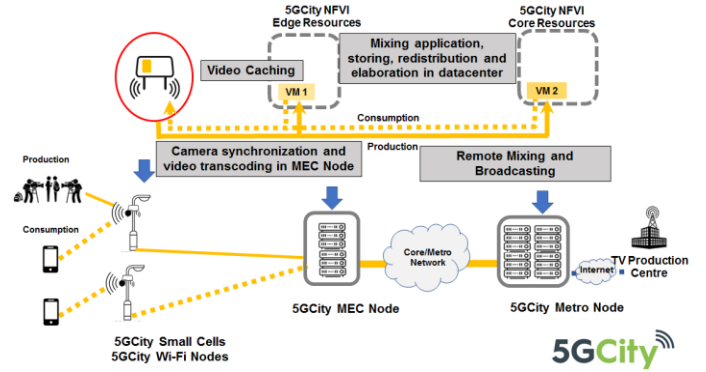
5GCity NFVI Edge Resources

5GCity NFVI Core Resources

Video Caching

Mixing application, storing, redistribution and elaboration in datacenter

VM 1

VM 2

Consumption

Production

Camera synchronization and video transcoding in MEC Node

Production

Remote Mixing and Broadcasting

Consumption

Core/Metro Network

Internet

TV Production Centre

5GCity MEC Node

5GCity Metro Node

5GCity Small Cells
5GCity Wi-Fi Nodes

5GCity